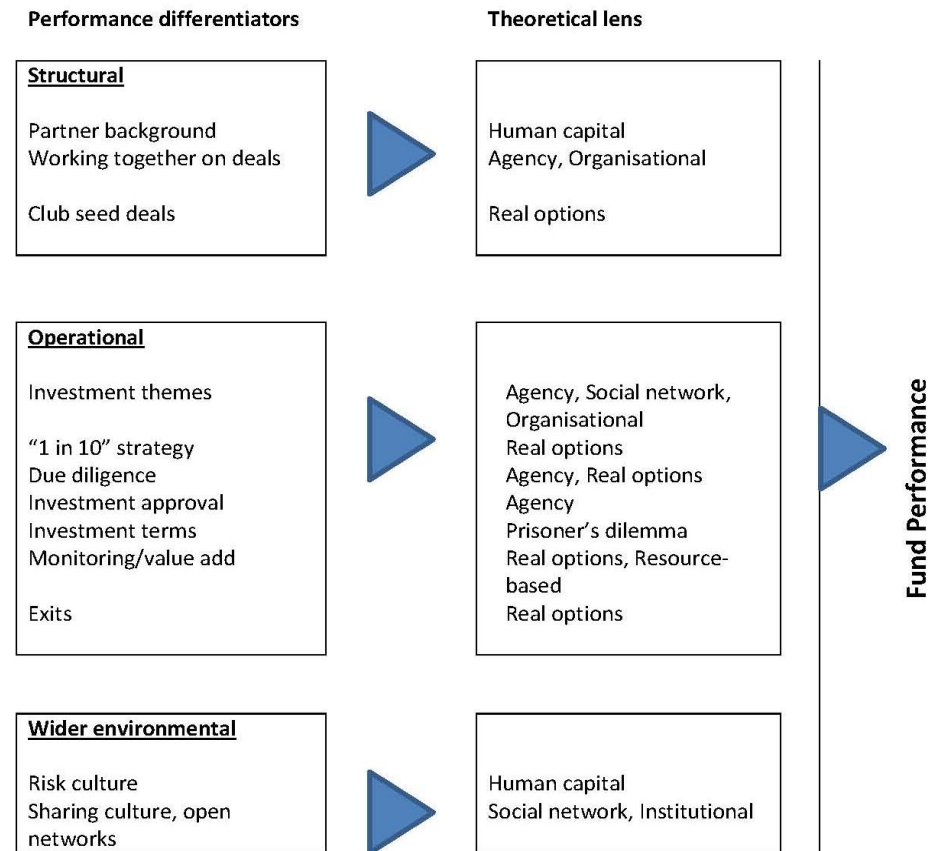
Performance differentiators

Theoretical lens

Structural

Partner background
Working together on deals

Club seed deals

Human capital
Agency, Organisational

Real options

Operational

Investment themes

"1 in 10" strategy
Due diligence
Investment approval
Investment terms
Monitoring/value add

Exits

Agency, Social network, Organisational
Real options
Agency, Real options
Agency
Prisoner's dilemma
Real options, Resource-based
Real options

Fund Performance

Wider environmental

Risk culture
Sharing culture, open networks

Human capital
Social network, Institutional